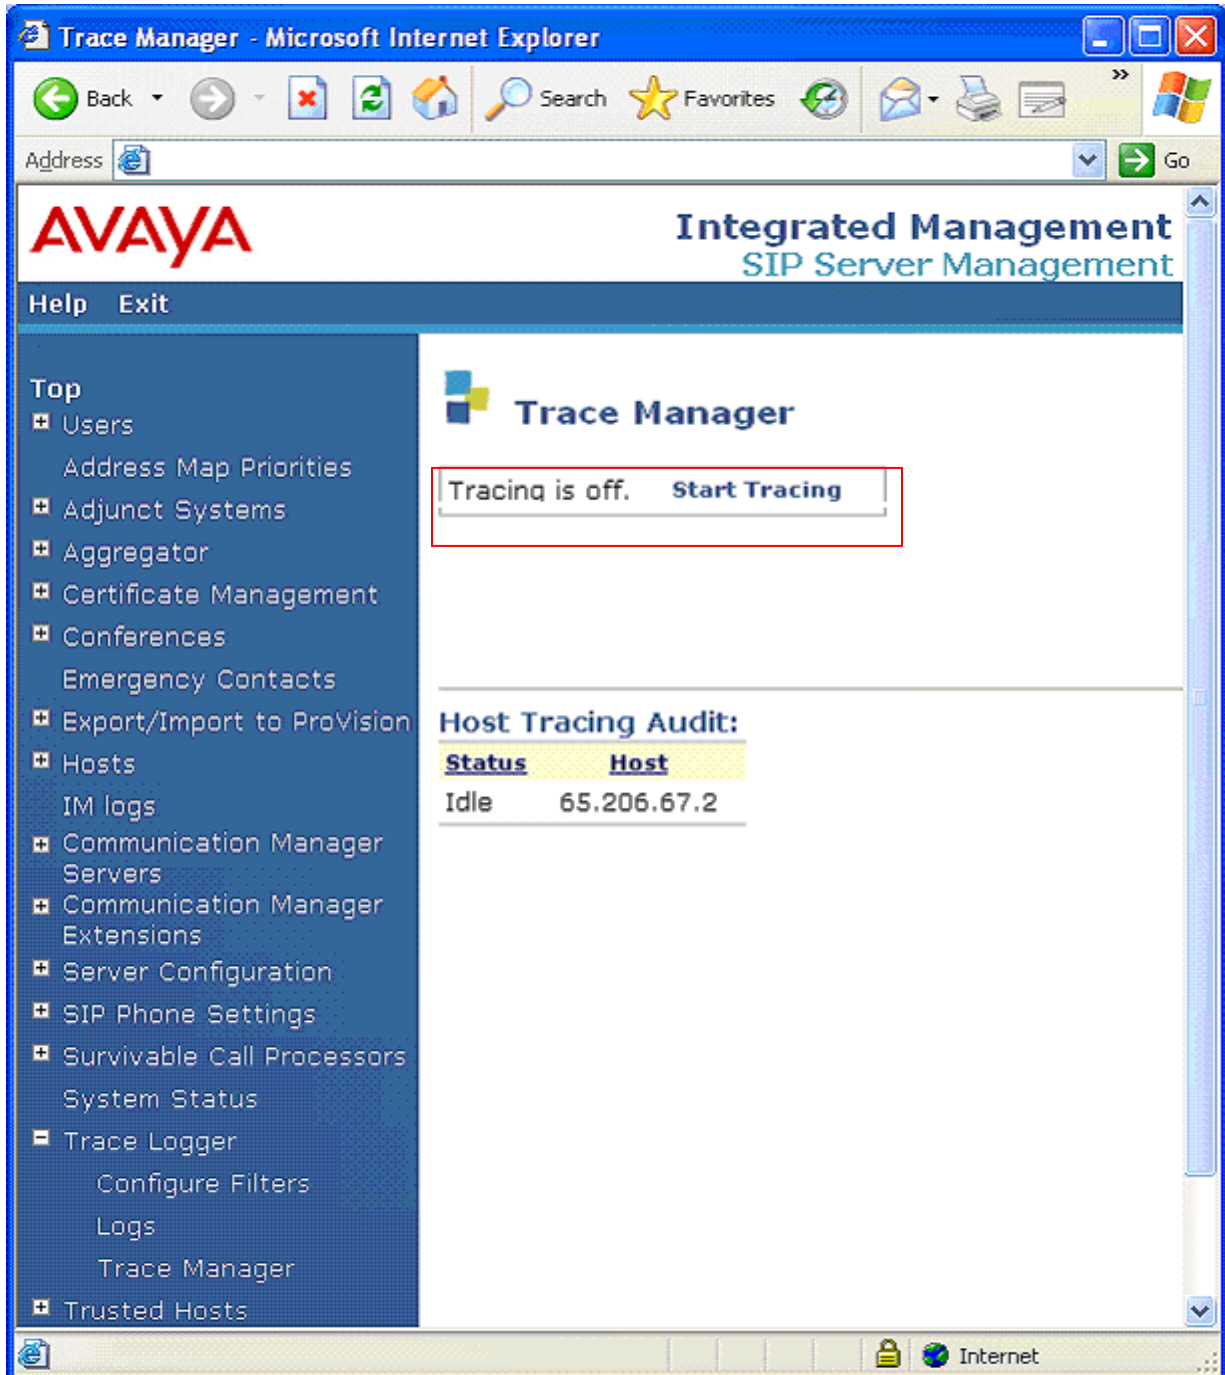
Trace Manager - Microsoft Internet Explorer

Back Search Favorites

Address Go

AVAYA

Integrated Management
SIP Server Management

Help Exit

Top
Users
Address Map Priorities
Adjunct Systems
Aggregator
Certificate Management
Conferences
Emergency Contacts
Export/Import to ProVision
Hosts
IM logs
Communication Manager Servers
Communication Manager Extensions
Server Configuration
SIP Phone Settings
Survivable Call Processors
System Status
Trace Logger
Configure Filters
Logs
Trace Manager
Trusted Hosts

Trace Manager

Tracing is off. Start Tracing

Host Tracing Audit:

| Status | Host |
|---|---|
| Idle | 65.206.67.2 |

Internet